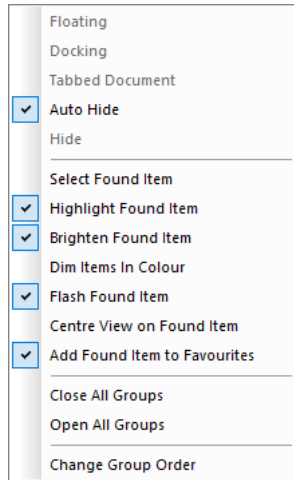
Floating
Docking
Tabbed Document
Auto Hide
Hide

Select Found Item
Highlight Found Item
Brighten Found Item
Dim Items In Colour
Flash Found Item
Centre View on Found Item
Add Found Item to Favourites

Close All Groups
Open All Groups

Change Group Order